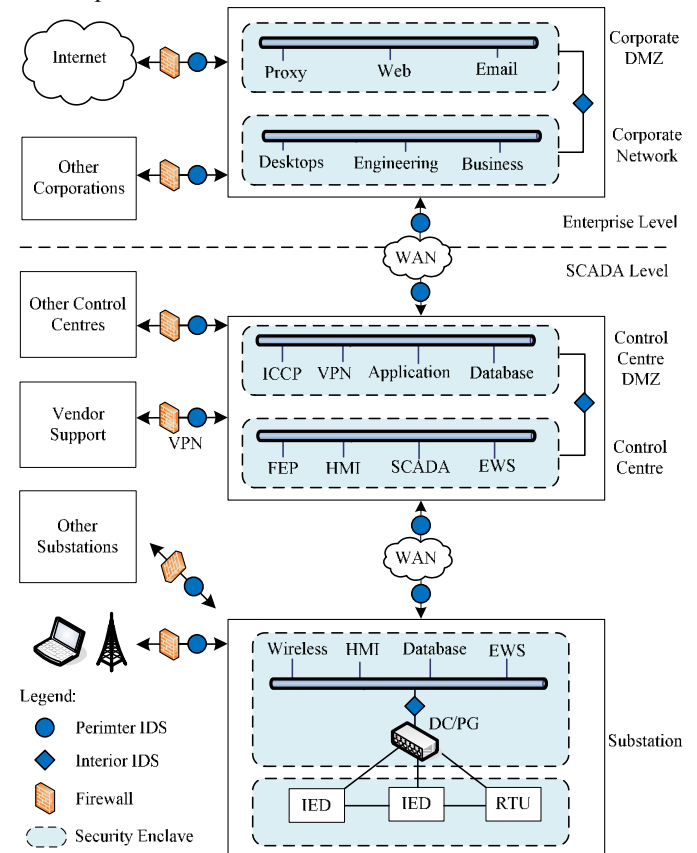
Internet

Proxy Web Email

Corporate DMZ

Other Corporations

Desktops Engineering Business

Corporate Network

Enterprise Level

WAN

SCADA Level

Other Control Centres

ICCP VPN Application Database

Control Centre DMZ

Vendor Support

VPN

FEP HMI SCADA EWS

Control Centre

Other Substations

WAN

Wireless HMI Database EWS

DC/PG

IED IED RTU

Substation

Legend:

Perimter IDS

Interior IDS

Firewall

Security Enclave